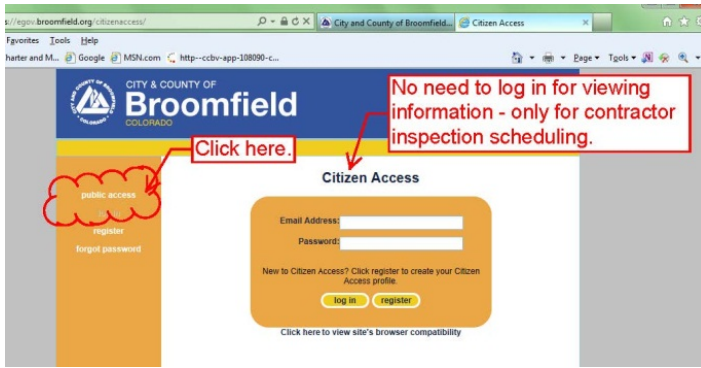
s://egov.broomfield.org/citizenaccess/
City and County of Broomfield...
Citizen Access
Favorites Tools Help
harter and M... Google MSN.com http--ccbv-app-108090-c...
Page ▾ Tools ▾

CITY & COUNTY OF
Broomfield
COLORADO

No need to log in for viewing information - only for contractor inspection scheduling.

Click here.

public access
register
forgot password

Citizen Access

Email Address:
Password:

New to Citizen Access? Click register to create your Citizen Access profile.

log in
register

Click here to view site's browser compatibility